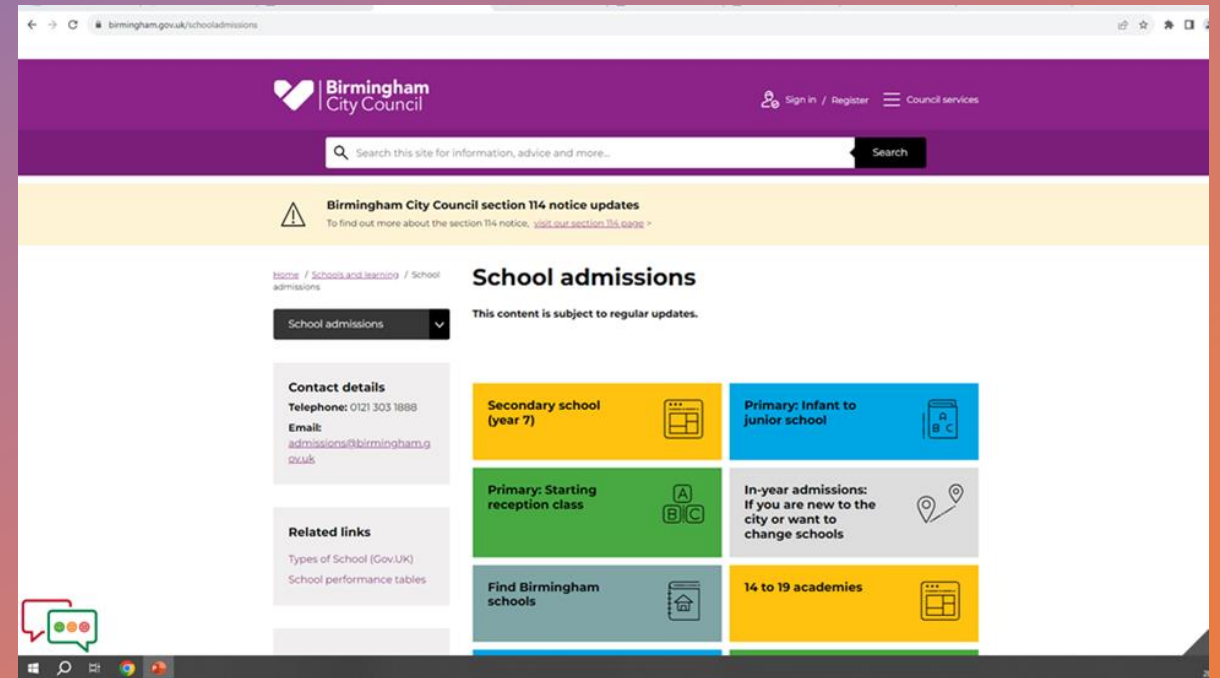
birmingham.gov.uk/schooladmissions

Birmingham City Council

Sign in / Register

Council services

Search this site for information, advice and more...

Search

Birmingham City Council section 114 notice updates

To find out more about the section 114 notice, visit our section 114 page >

Home / Schools and learning / School admissions

School admissions

School admissions

This content is subject to regular updates.

Contact details

Telephone: 0121 303 1888

Email: admissions@birmingham.gov.uk

Related links

Types of School (Gov.UK)

School performance tables

Secondary school (year 7)

Primary: Infant to junior school

A
B C

Primary: Starting reception class

A
B C

In-year admissions: If you are new to the city or want to change schools

Find Birmingham schools

14 to 19 academies